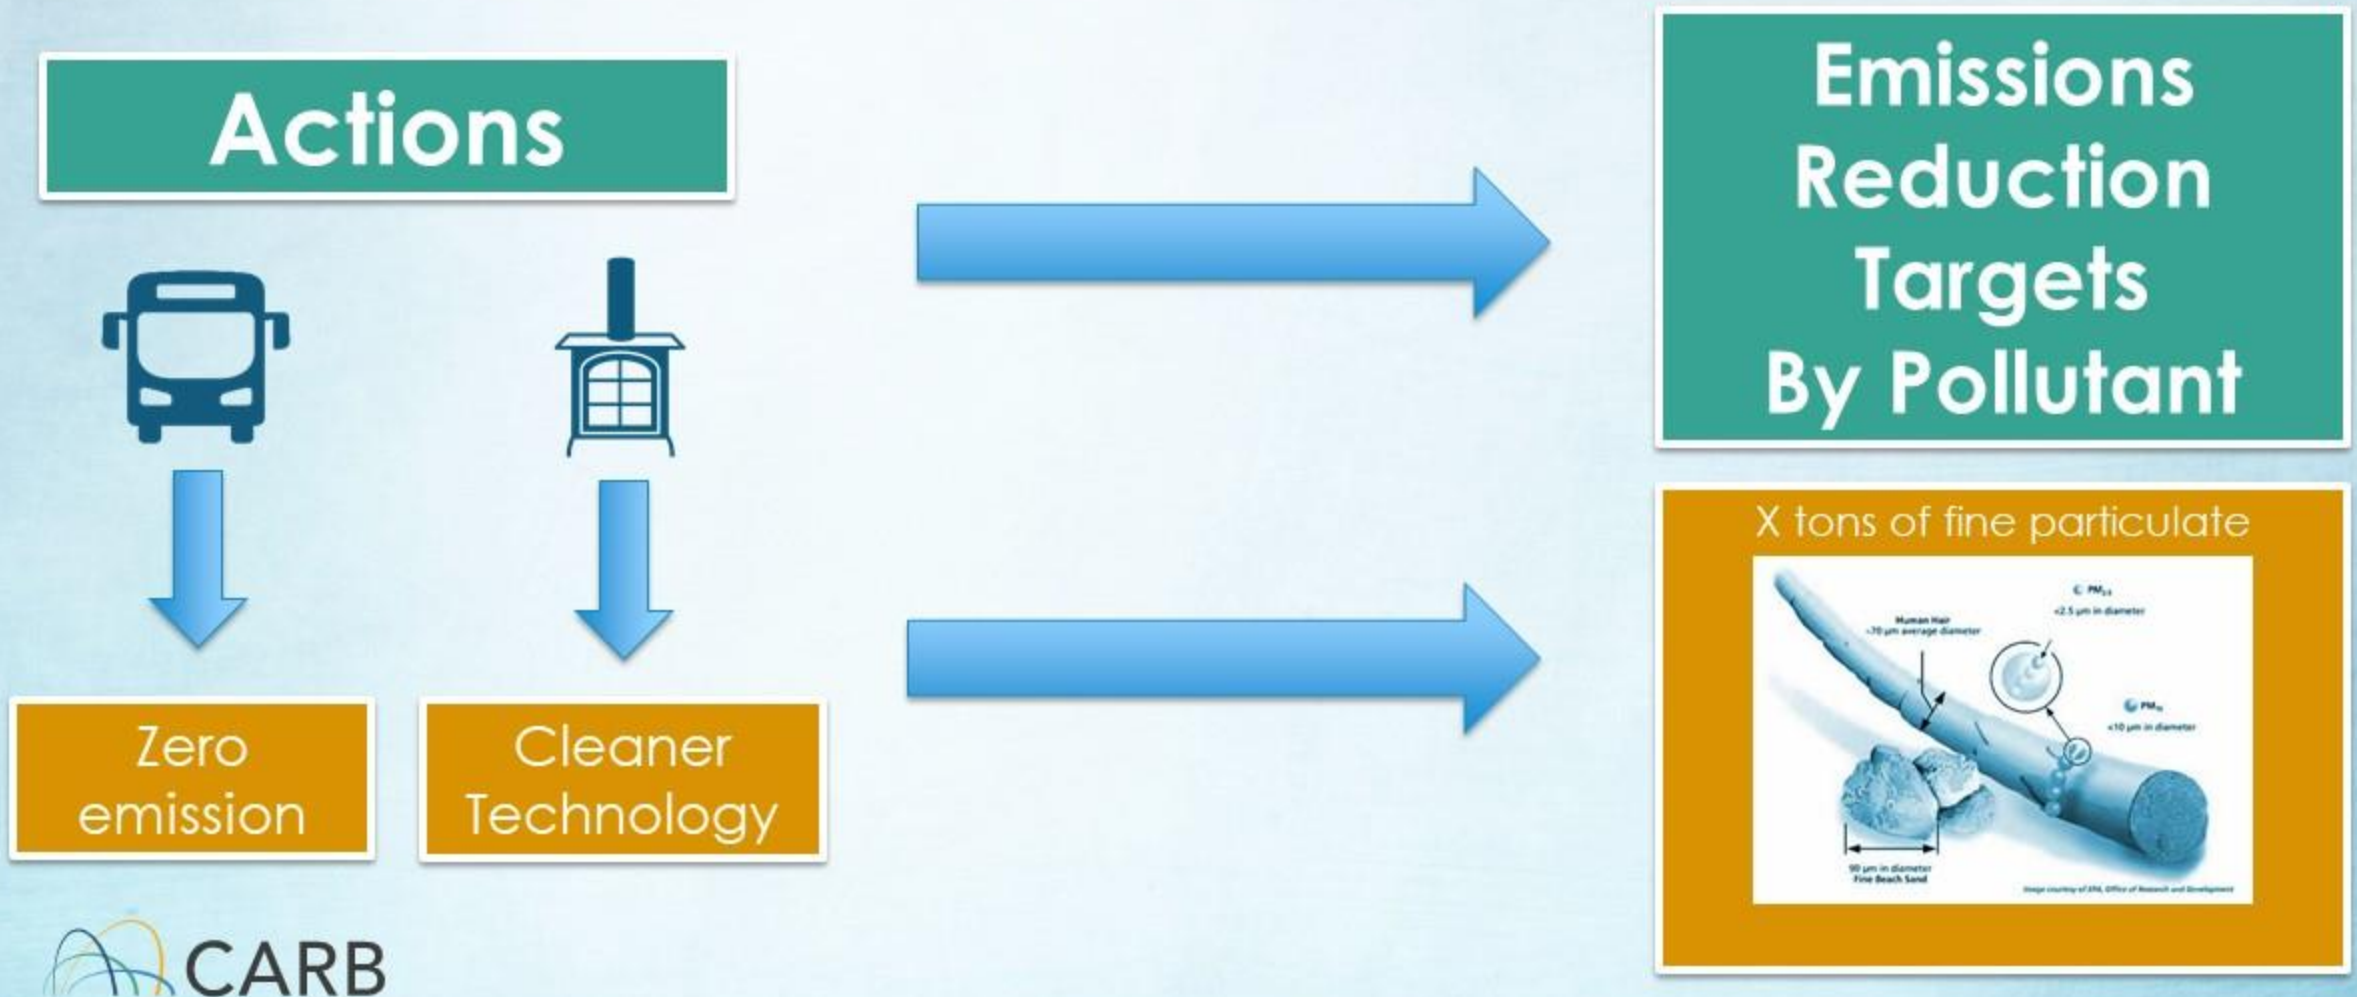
Actions

Zero emission

Cleaner Technology

Emissions Reduction Targets By Pollutant

X tons of fine particulate

Human Hair
<70 μm average diameter

$PM_{2.5}$
<2.5 μm in diameter

$PM_{10}$
<10 μm in diameter

90 μm in diameter
Fine Beach Sand

Image courtesy of EPA, Office of Research and Development

CARB